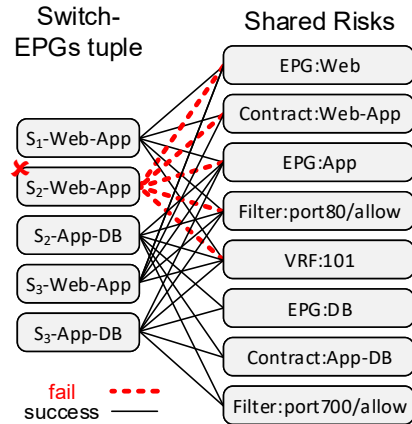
Switch-EPGs tuple

Shared Risks

$S_1$-Web-App

$S_2$-Web-App

$S_2$-App-DB

$S_3$-Web-App

$S_3$-App-DB

EPG:Web

Contract:Web-App

EPG:App

Filter:port80/allow

VRF:101

EPG:DB

Contract:App-DB

Filter:port700/allow

fail

success